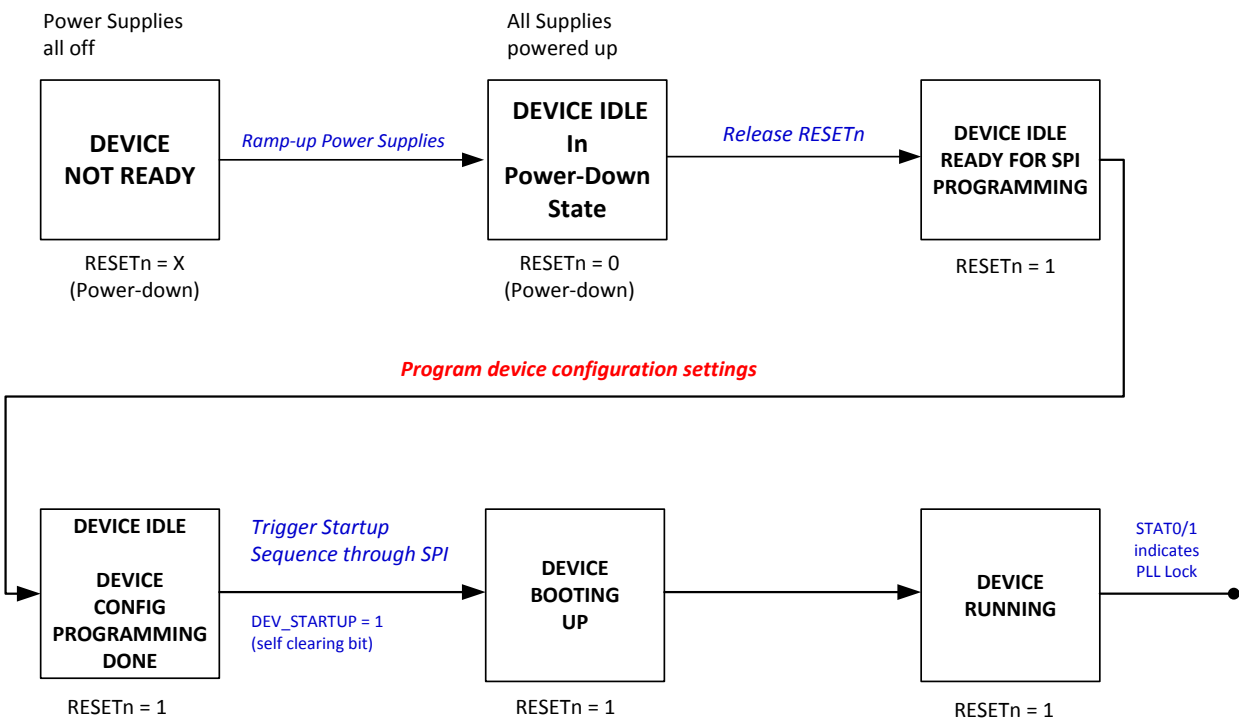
Power Supplies all off

DEVICE NOT READY

RESETn = X (Power-down)

Ramp-up Power Supplies

All Supplies powered up

DEVICE IDLE In Power-Down State

RESETn = 0 (Power-down)

Release RESETn

DEVICE IDLE READY FOR SPI PROGRAMMING

RESETn = 1

Program device configuration settings

DEVICE IDLE

DEVICE CONFIG PROGRAMMING DONE

RESETn = 1

Trigger Startup Sequence through SPI

DEV_STARTUP = 1 (self clearing bit)

DEVICE BOOTING UP

RESETn = 1

DEVICE RUNNING

RESETn = 1

STAT0/1 indicates PLL Lock